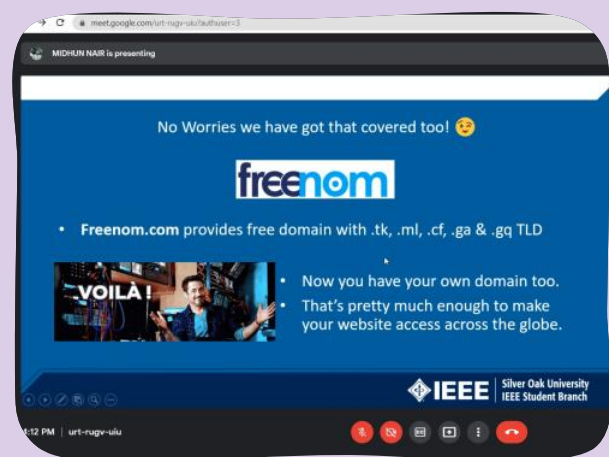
meet.google.com/urt-rugv-uiu?authuser=3

MIDHUN NAIR is presenting

No Worries we have got that covered too! 😉

freenom

• Freenom.com provides free domain with .tk, .ml, .cf, .ga & .gq TLD

VOILÀ !

• Now you have your own domain too.

• That's pretty much enough to make your website access across the globe.

IEEE Silver Oak University IEEE Student Branch

4:12 PM | urt-rugv-uiu